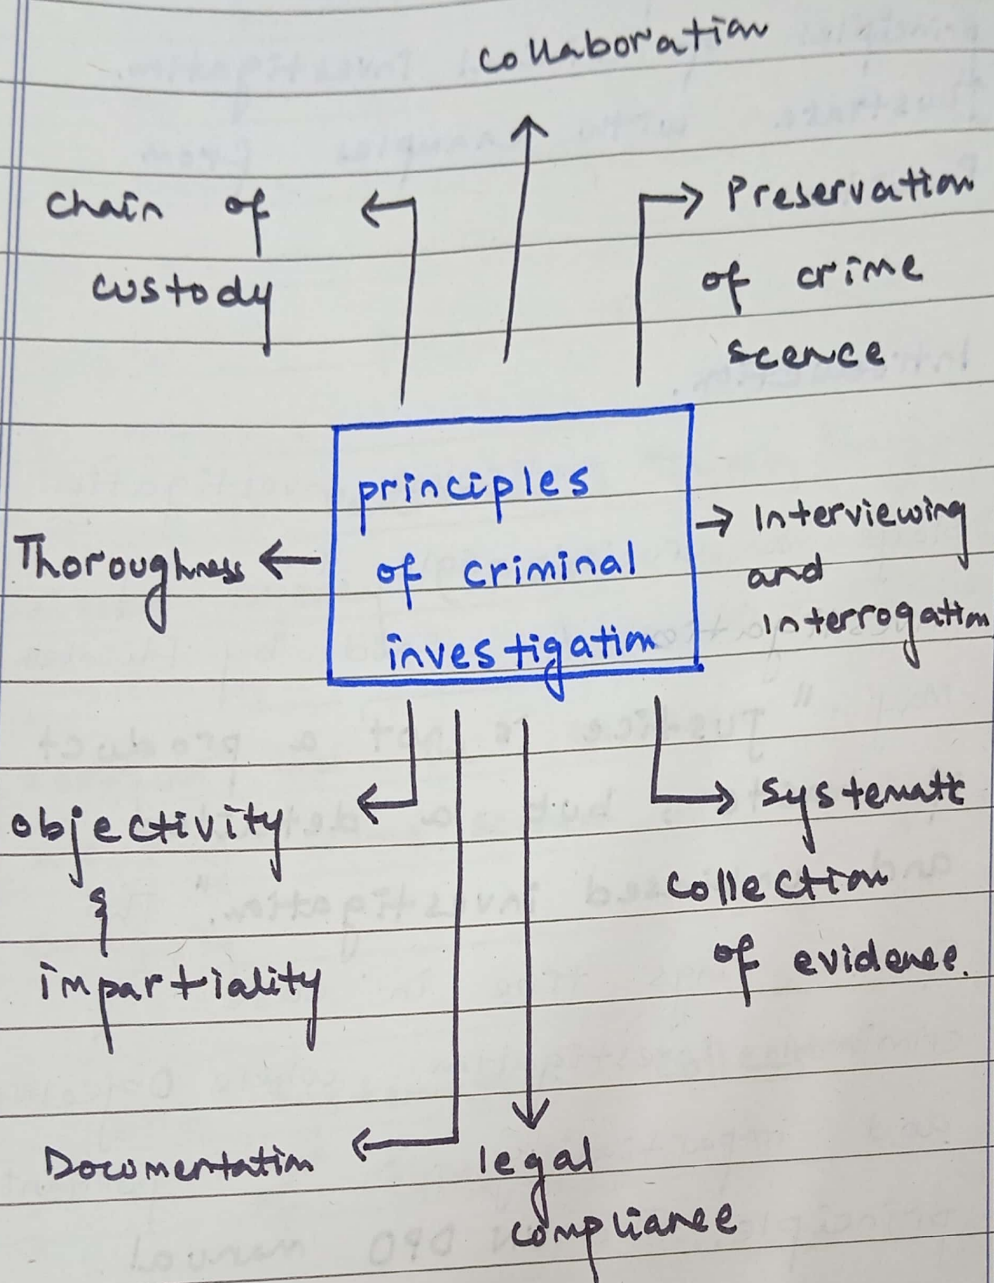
collaboration

chain of custody

Preservation of crime scence

principles of criminal investigation

Thoroughness

Interviewing and interrogation

objectivity & impartiality

systematic collection of evidence.

Documentation

legal compliance